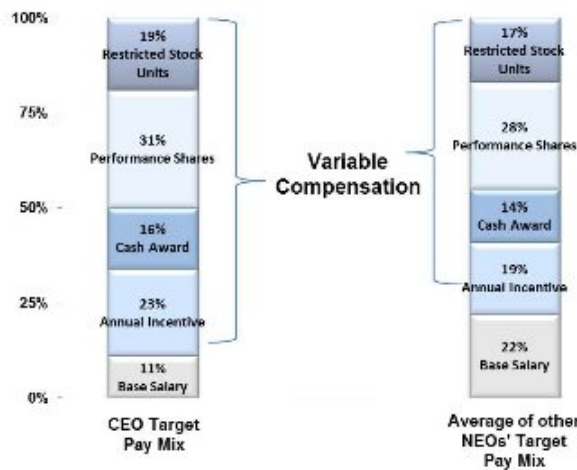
100%

75%

50%

25%

0%

19%
Restricted Stock Units

31%
Performance Shares

16%
Cash Award

23%
Annual Incentive

11%
Base Salary

CEO Target Pay Mix

Variable Compensation

17%
Restricted Stock Units

28%
Performance Shares

14%
Cash Award

19%
Annual Incentive

22%
Base Salary

Average of other NEOs' Target Pay Mix